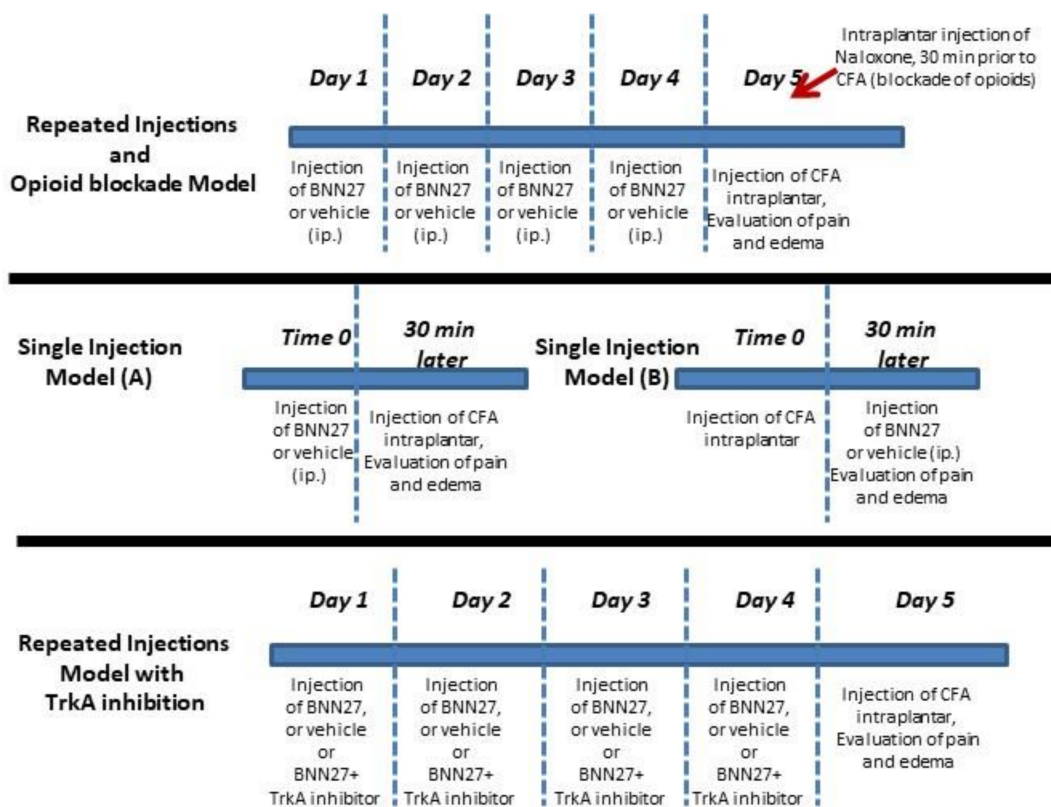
Intraplantar injection of Naloxone, 30 min prior to CFA (blockade of opioids)

Day 1 Day 2 Day 3 Day 4 Day 5

Repeated Injections and Opioid blockade Model

Injection of BNN27 or vehicle (ip.)

Injection of BNN27 or vehicle (ip.)

Injection of BNN27 or vehicle (ip.)

Injection of BNN27 or vehicle (ip.)

Injection of CFA intraplantar, Evaluation of pain and edema

Single Injection Model (A)

Time 0

30 min later

Injection of BNN27 or vehicle (ip.)

Injection of CFA intraplantar, Evaluation of pain and edema

Single Injection Model (B)

Time 0

30 min later

Injection of CFA intraplantar

Injection of BNN27 or vehicle (ip.) Evaluation of pain and edema

Day 1 Day 2 Day 3 Day 4 Day 5

Repeated Injections Model with TrkA inhibition

Injection of BNN27, or vehicle or BNN27+ TrkA inhibitor

Injection of BNN27, or vehicle or BNN27+ TrkA inhibitor

Injection of BNN27, or vehicle or BNN27+ TrkA inhibitor

Injection of BNN27, or vehicle or BNN27+ TrkA inhibitor

Injection of CFA intraplantar, Evaluation of pain and edema